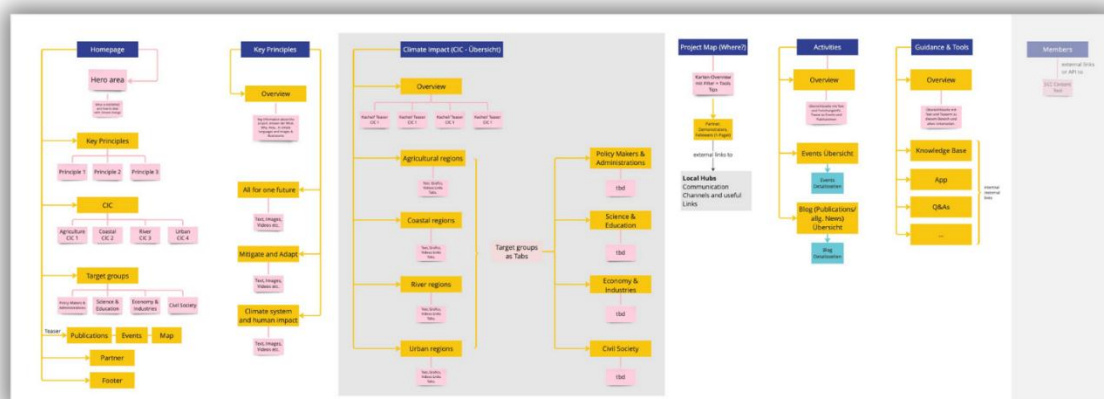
Homepage

Hero area

Key Principles

Principle 1
Principle 2
Principle 3

CIC

Agriculture CIC 1
Coastal CIC 2
River CIC 3
Urban CIC 4

Target groups

Policy Makers & Administrations
Science & Education
Economy & Industries
Civil Society

Teaser
Publications
Events
Map

Partner

Footer

Key Principles

Overview

All for one future

Text, images, Videos etc.

Mitigate and Adapt

Text, images, Videos etc.

Climate system and human impact

Text, images, Videos etc.

Climate Impact (CIC - Übersicht)

Overview

Rachel Teaser CIC 1
Rachel Teaser CIC 1
Rachel Teaser CIC 1
Rachel Teaser CIC 1

Agricultural regions

Coastal regions

River regions

Urban regions

Target groups as Tabs

Policy Makers & Administrations

tbd

Science & Education

tbd

Economy & Industries

tbd

Civil Society

tbd

Project Map (Where?)

external links to

Local Hubs
Communication Channels and useful Links

Activities

Overview

Events Übersicht

Events Detailseiten

Blog (Publications/ allg. News) Übersicht

Blog Detailseiten

Guidance & Tools

Overview

Knowledge Base

App

Q&As

...

Members